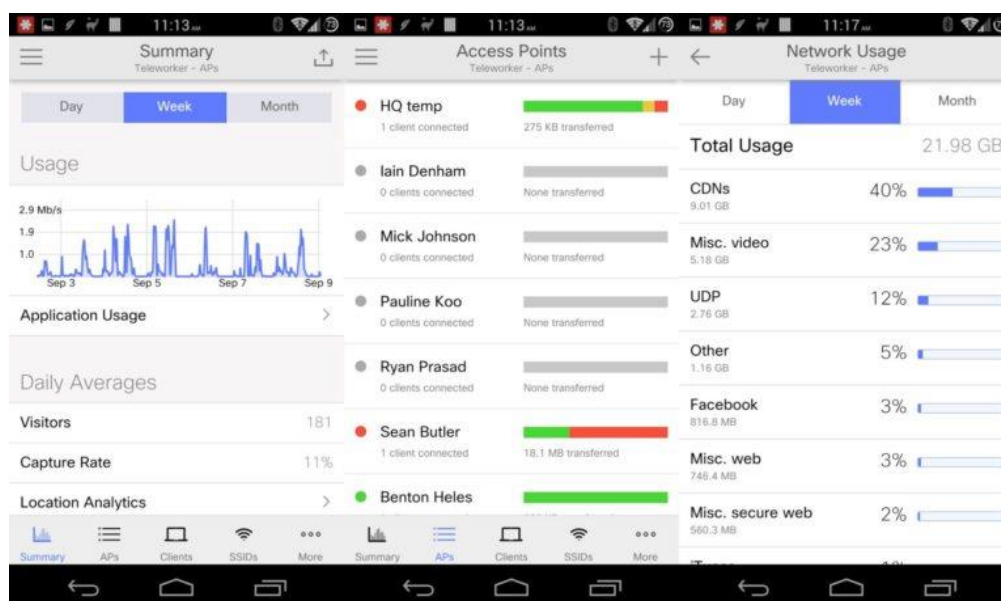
11:13

Summary
Teleworker - APs

Day | Week | Month

Usage

2.9 Mb/s
1.9
1.0
Sep 3 Sep 5 Sep 7 Sep 9

Application Usage

Daily Averages

Visitors 181

Capture Rate 11%

Location Analytics

Summary APs Clients SSIDs More

11:13

Access Points
Teleworker - APs

HQ temp
1 client connected
275 KB transferred

Iain Denham
0 clients connected
None transferred

Mick Johnson
0 clients connected
None transferred

Pauline Koo
0 clients connected
None transferred

Ryan Prasad
0 clients connected
None transferred

Sean Butler
1 client connected
18.1 MB transferred

Benton Heles

Summary APs Clients SSIDs More

11:17

Network Usage
Teleworker - APs

Day | Week | Month

Total Usage 21.98 GB

CDNs 40%
9.01 GB

Misc. video 23%
5.18 GB

UDP 12%
2.76 GB

Other 5%
1.16 GB

Facebook 3%
816.8 MB

Misc. web 3%
746.4 MB

Misc. secure web 2%
560.3 MB